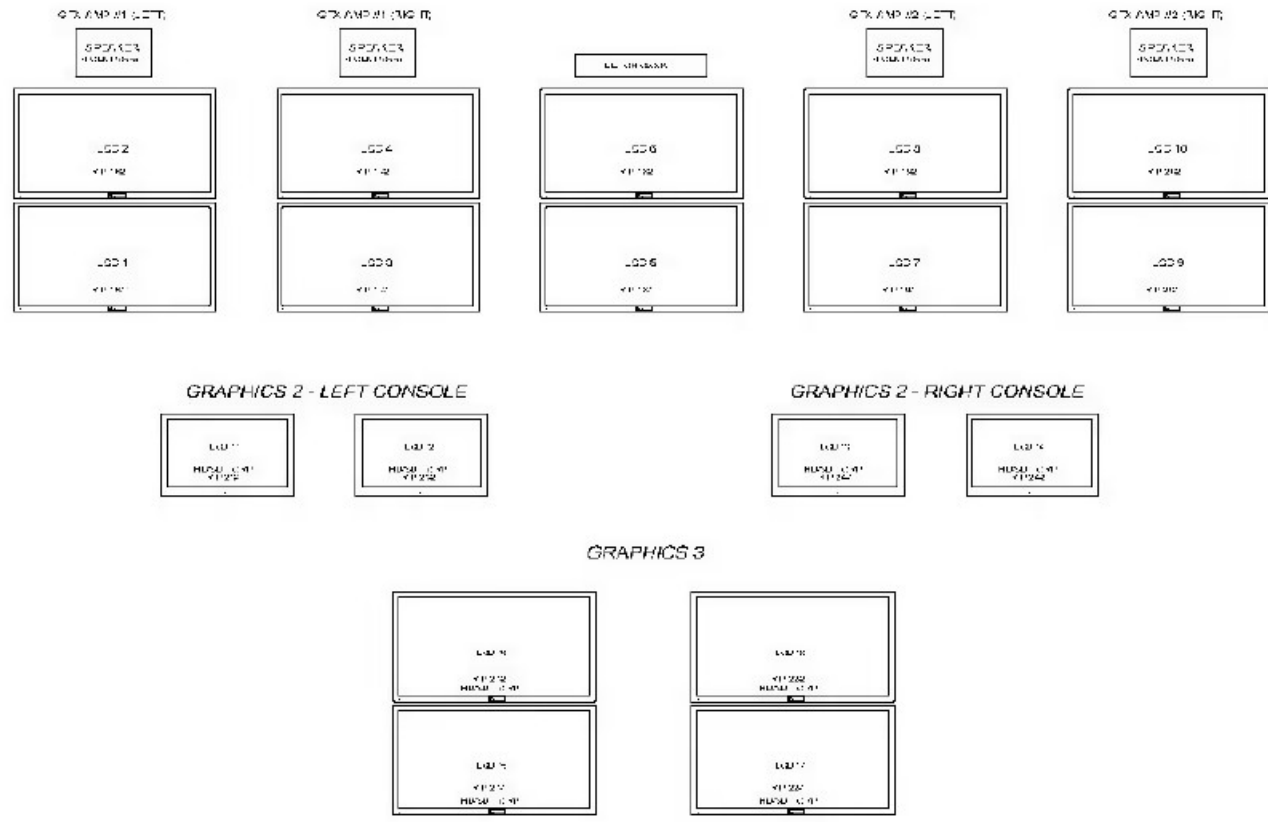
GFX AMP #1 (LEFT)

SPEAKER
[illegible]

GFX AMP #1 (RIGHT)

SPEAKER
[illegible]

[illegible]

GFX AMP #2 (LEFT)

SPEAKER
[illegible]

GFX AMP #2 (RIGHT)

SPEAKER
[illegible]

LCD 2
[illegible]

LCD 4
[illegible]

LCD 6
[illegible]

LCD 8
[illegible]

LCD 10
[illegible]

LCD 1
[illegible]

LCD 3
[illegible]

LCD 5
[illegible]

LCD 7
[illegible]

LCD 9
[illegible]

GRAPHICS 2 - LEFT CONSOLE

LCD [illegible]
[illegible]

LCD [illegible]
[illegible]

GRAPHICS 2 - RIGHT CONSOLE

LCD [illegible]
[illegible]

LCD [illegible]
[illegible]

GRAPHICS 3

LCD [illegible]
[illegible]

LCD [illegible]
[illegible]

LCD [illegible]
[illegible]

LCD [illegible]
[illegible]